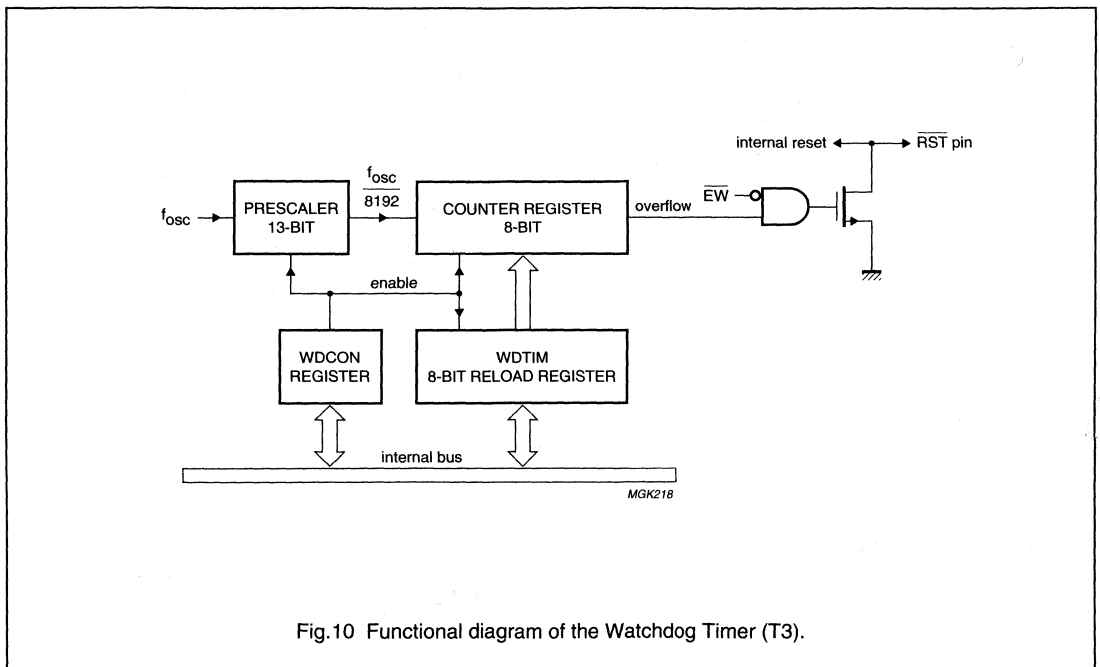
internal reset

$\overline{RST}$ pin

$f_{osc}$

PRESCALER 13-BIT

$\frac{f_{osc}}{8192}$

COUNTER REGISTER 8-BIT

overflow

$\overline{EW}$

enable

WDCON REGISTER

WDTIM 8-BIT RELOAD REGISTER

internal bus

MGK218

Fig.10 Functional diagram of the Watchdog Timer (T3).